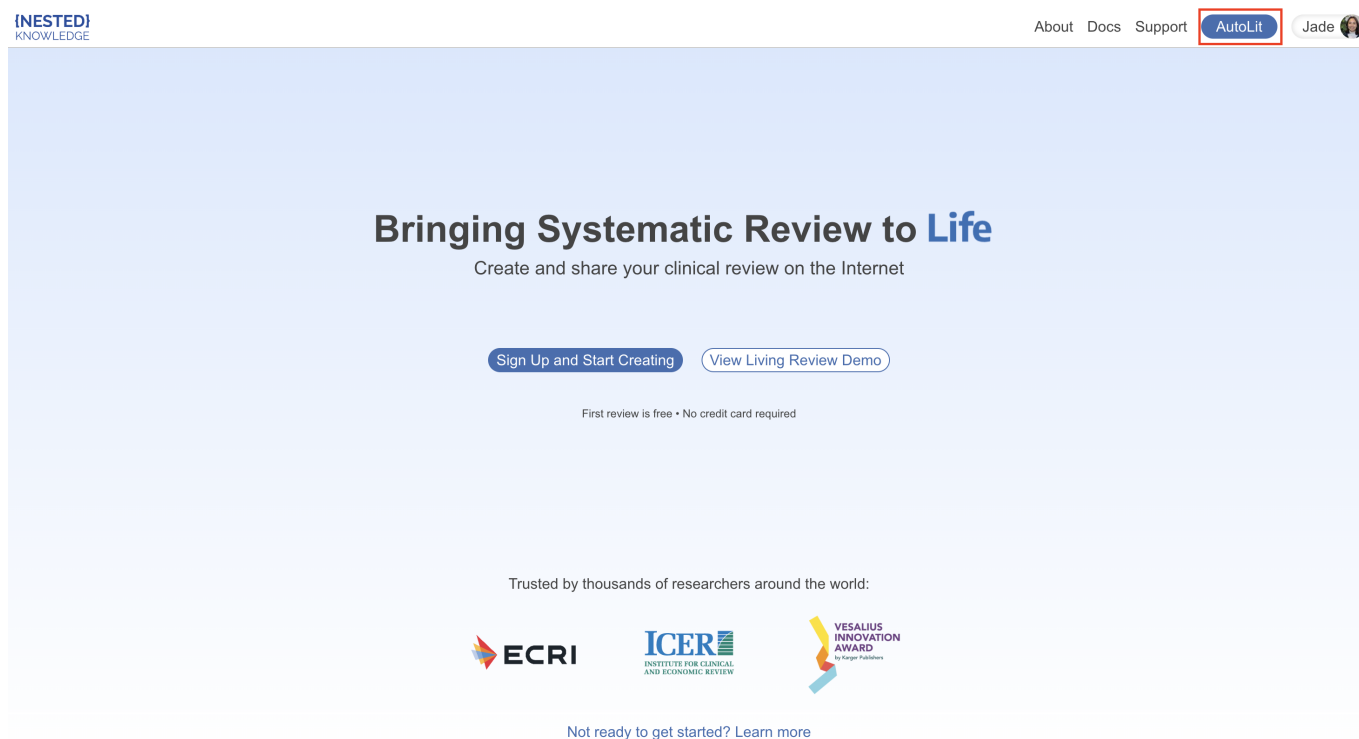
{NESTED}
KNOWLEDGE

About Docs Support AutoLit Jade

Bringing Systematic Review to Life

Create and share your clinical review on the Internet

Sign Up and Start Creating View Living Review Demo

First review is free • No credit card required

Trusted by thousands of researchers around the world:

ECRI

ICER
INSTITUTE FOR CLINICAL AND ECONOMIC REVIEW

VESALIUS INNOVATION AWARD
by Karger Publishers

Not ready to get started? Learn more